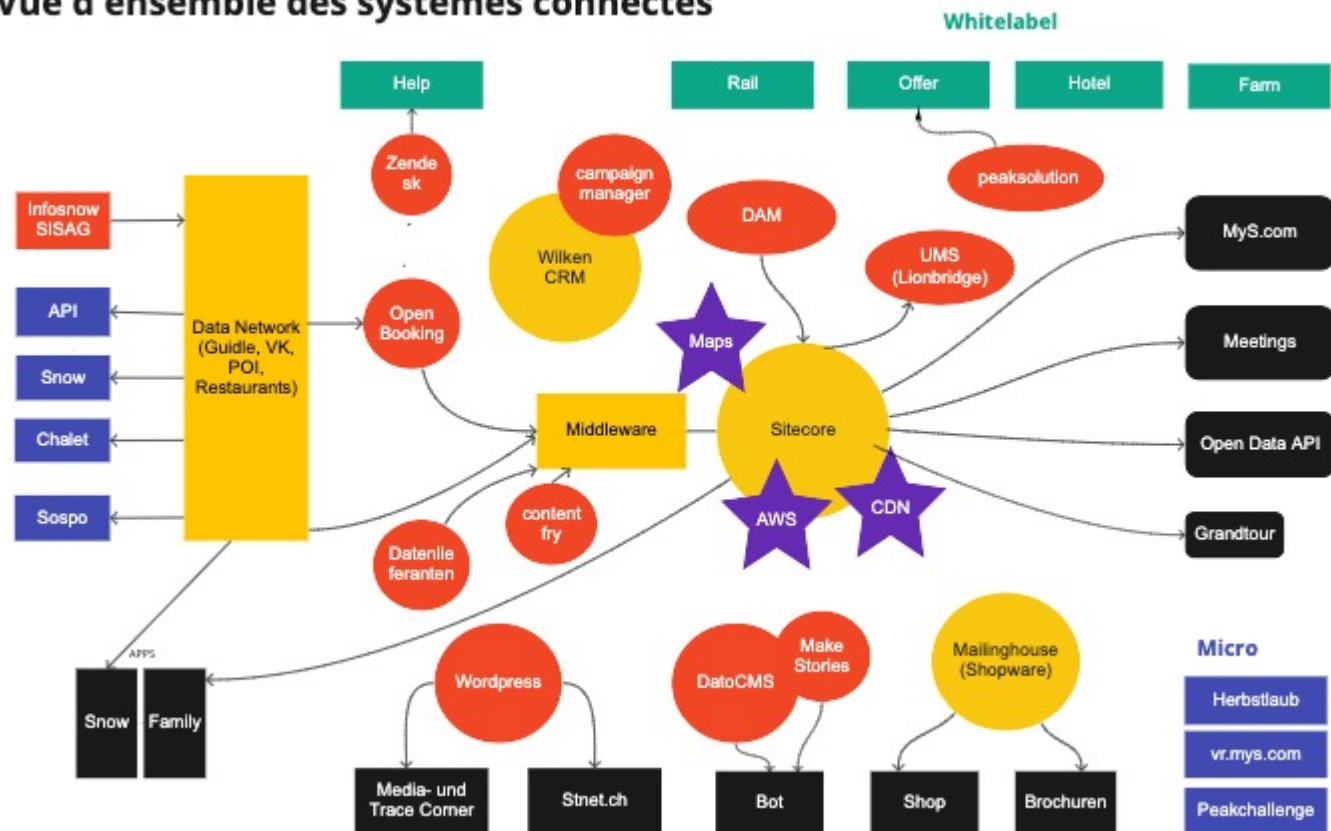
Vue d'ensemble des systèmes connectés

Whitelabel

Help

Rail

Offer

Hotel

Farm

Zendesk

campaign manager

Wilken CRM

DAM

peaksolution

Infosnow SISAG

Data Network (Guidle, VK, POI, Restaurants)

UMS (Lionbridge)

MyS.com

API

Open Booking

Maps

Meetings

Snow

Chalet

Middleware

Sitecore

Open Data API

Sospo

content fry

AWS

CDN

Grandtour

Datenlieferanten

APPS

Snow

Family

Wordpress

DatoCMS

Make Stories

Mailinghouse (Shopware)

Micro

Herbstlaub

vr.mys.com

Media- und Trace Corner

Stnet.ch

Bot

Shop

Brochuren

Peakchallenge